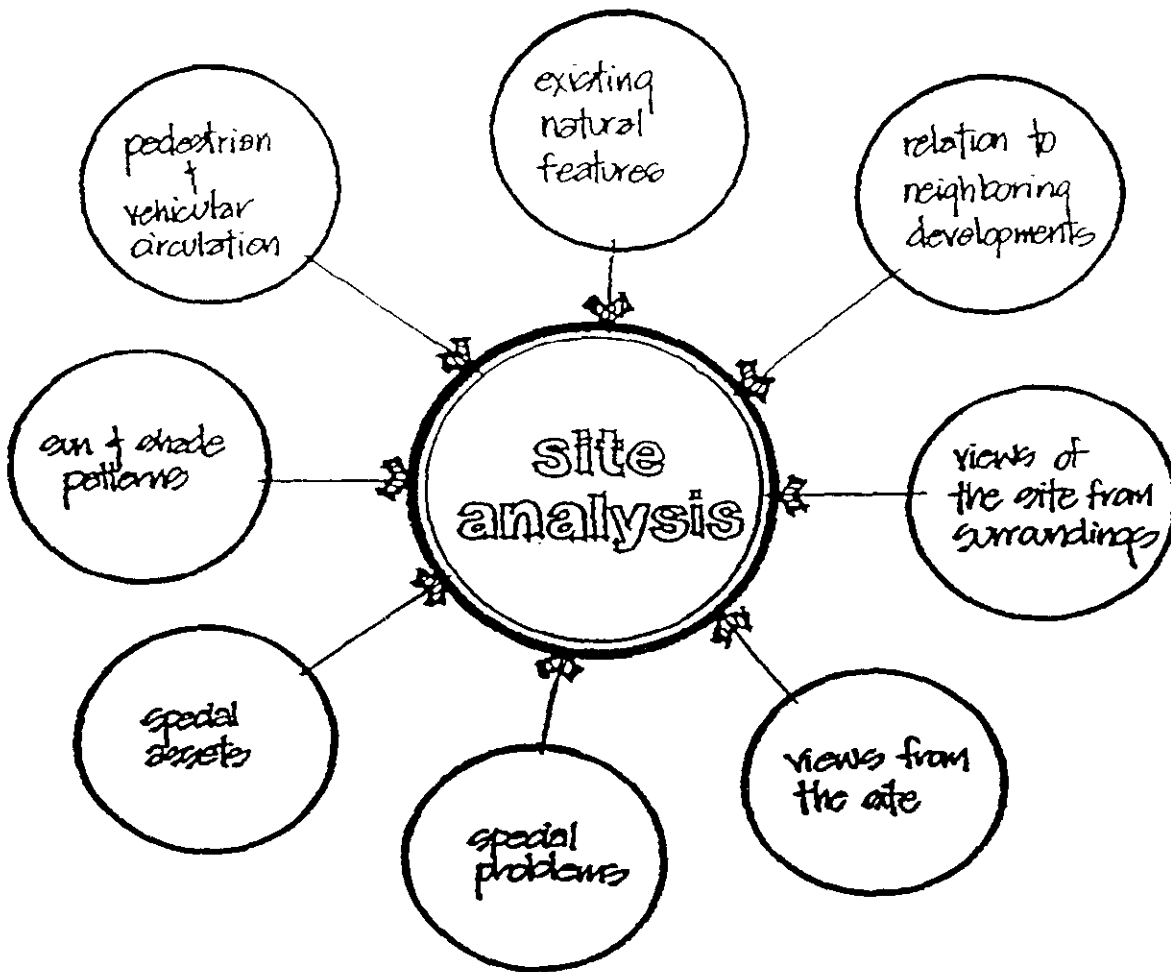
existing natural features

pedestrian & vehicular circulation

relation to neighboring developments

site analysis

sun & shade patterns

views of the site from surroundings

special assets

views from the site

special problems